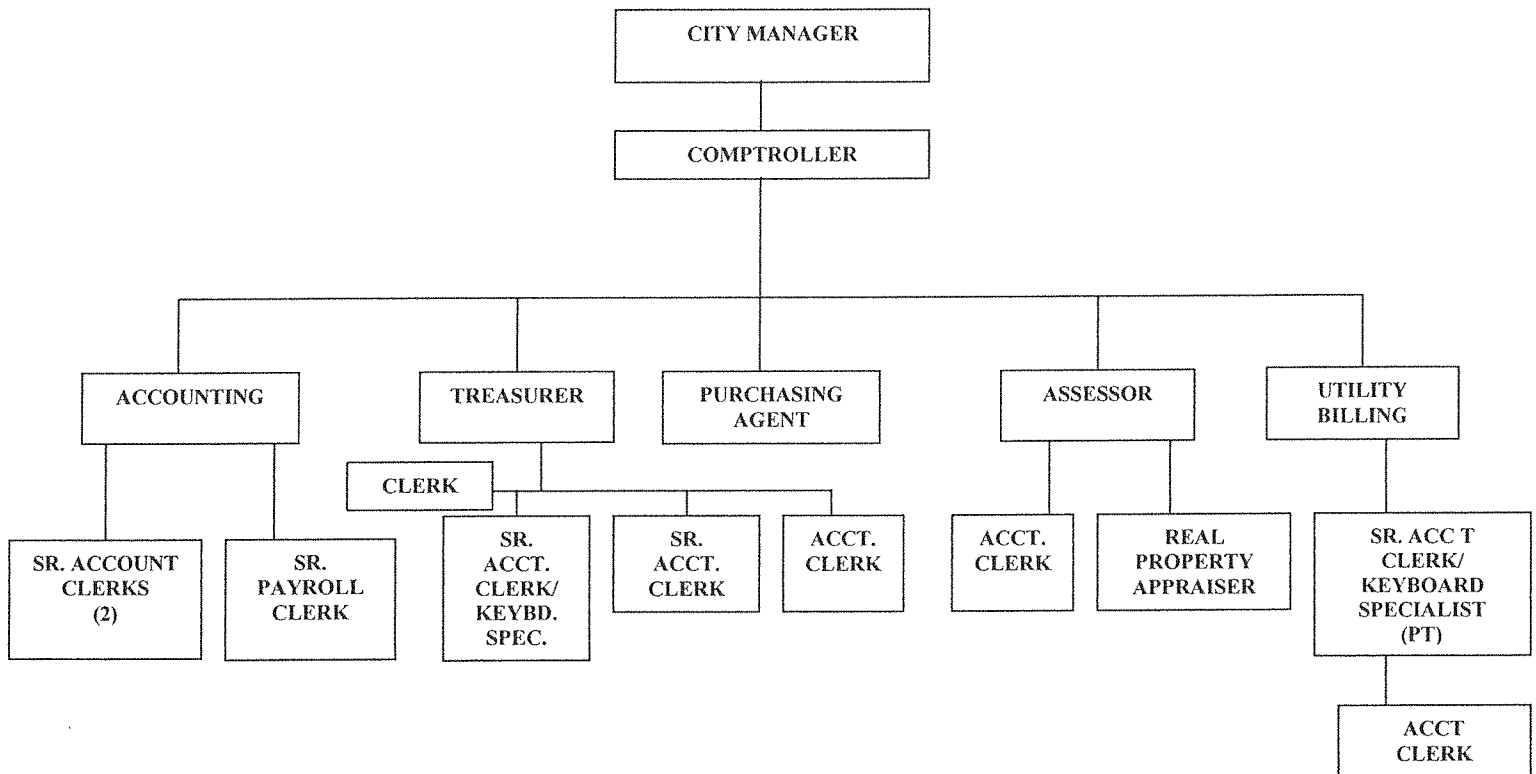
CITY MANAGER

COMPTROLLER

ACCOUNTING

TREASURER

PURCHASING AGENT

ASSESSOR

UTILITY BILLING

SR. ACCOUNT CLERKS (2)

SR. PAYROLL CLERK

CLERK

SR. ACCT. CLERK/ KEYBD. SPEC.

SR. ACCT. CLERK

ACCT. CLERK

ACCT. CLERK

REAL PROPERTY APPRAISER

SR. ACC T CLERK/ KEYBOARD SPECIALIST (PT)

ACCT CLERK